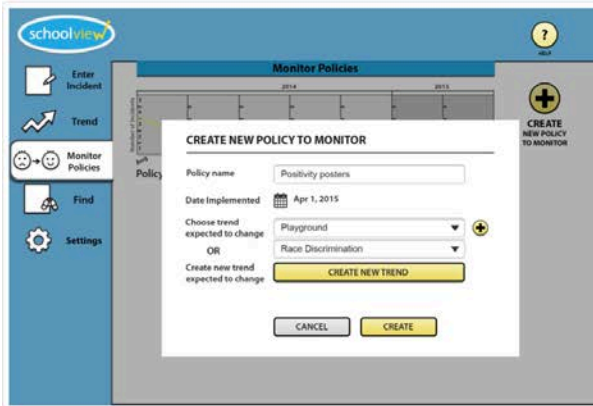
schoolview

?
HELP

Enter Incident

Trend

Monitor Policies

Find

Settings

Monitor Policies

2014

2015

Number of Incidents

Policy

CREATE NEW POLICY TO MONITOR

CREATE NEW POLICY TO MONITOR

Policy name

Positivity posters

Date Implemented

Apr 1, 2015

Choose trend expected to change

Playground

OR

Race Discrimination

Create new trend expected to change

CREATE NEW TREND

CANCEL

CREATE